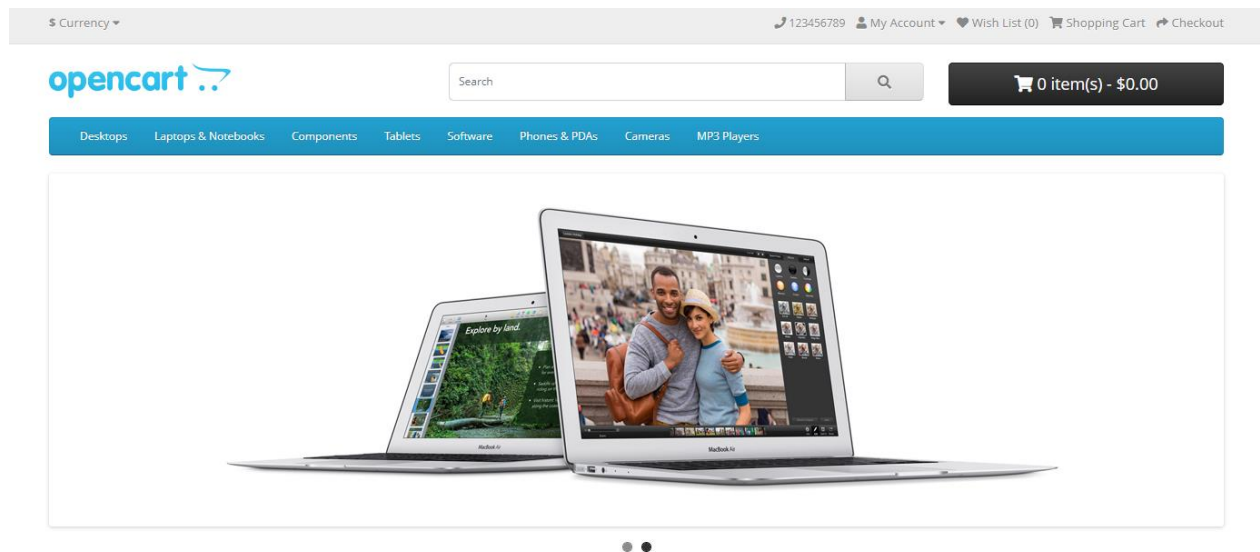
$ Currency ▾

123456789 My Account ▾ Wish List (0) Shopping Cart Checkout

opencart

Search

0 item(s) - $0.00

Desktops Laptops & Notebooks Components Tablets Software Phones & PDAs Cameras MP3 Players

Explore by land.

MacBook Air

MacBook Air